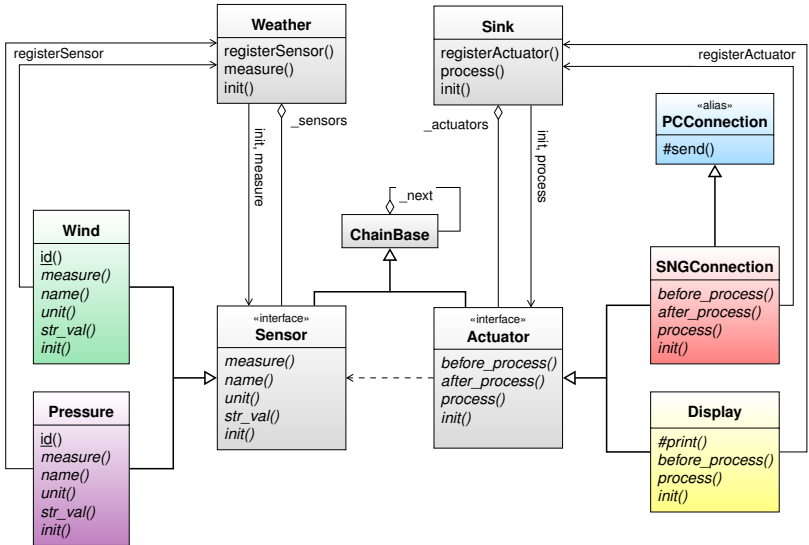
Weather
registerSensor()
measure()
init()

Sink
registerActuator()
process()
init()

registerSensor

registerActuator

_sensors

init, measure

_actuators

init, process

«alias»
PCConnection
#send()

_next

ChainBase

Wind
id()
measure()
name()
unit()
str_val()
init()

«interface»
Sensor
measure()
name()
unit()
str_val()
init()

«interface»
Actuator
before_process()
after_process()
process()
init()

SNGConnection
before_process()
after_process()
process()
init()

Pressure
id()
measure()
name()
unit()
str_val()
init()

Display
#print()
before_process()
process()
init()